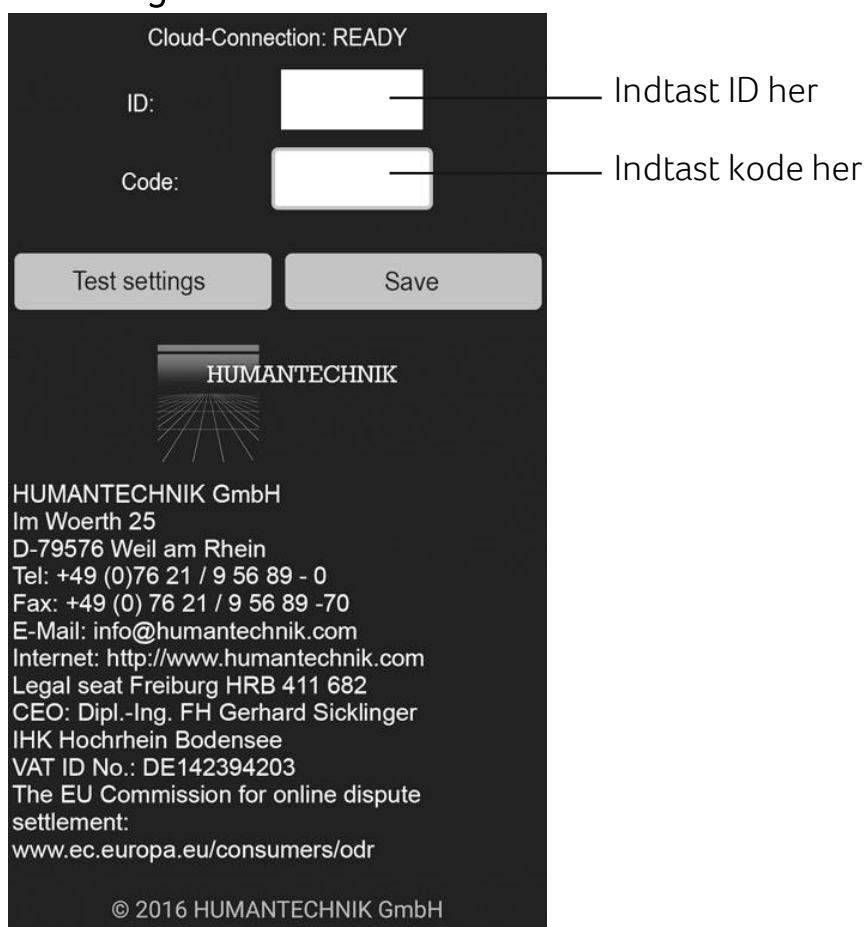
Cloud-Connection: READY

ID:

Indtast ID her

Code:

Indtast kode her

Test settings

Save

HUMANTECHNIK

HUMANTECHNIK GmbH
Im Woerth 25
D-79576 Weil am Rhein
Tel: +49 (0)76 21 / 9 56 89 - 0
Fax: +49 (0) 76 21 / 9 56 89 -70
E-Mail: info@humantechnik.com
Internet: http://www.humantechnik.com
Legal seat Freiburg HRB 411 682
CEO: Dipl.-Ing. FH Gerhard Sicklinger
IHK Hochrhein Bodensee
VAT ID No.: DE142394203
The EU Commission for online dispute settlement:
www.ec.europa.eu/consumers/odr

© 2016 HUMANTECHNIK GmbH